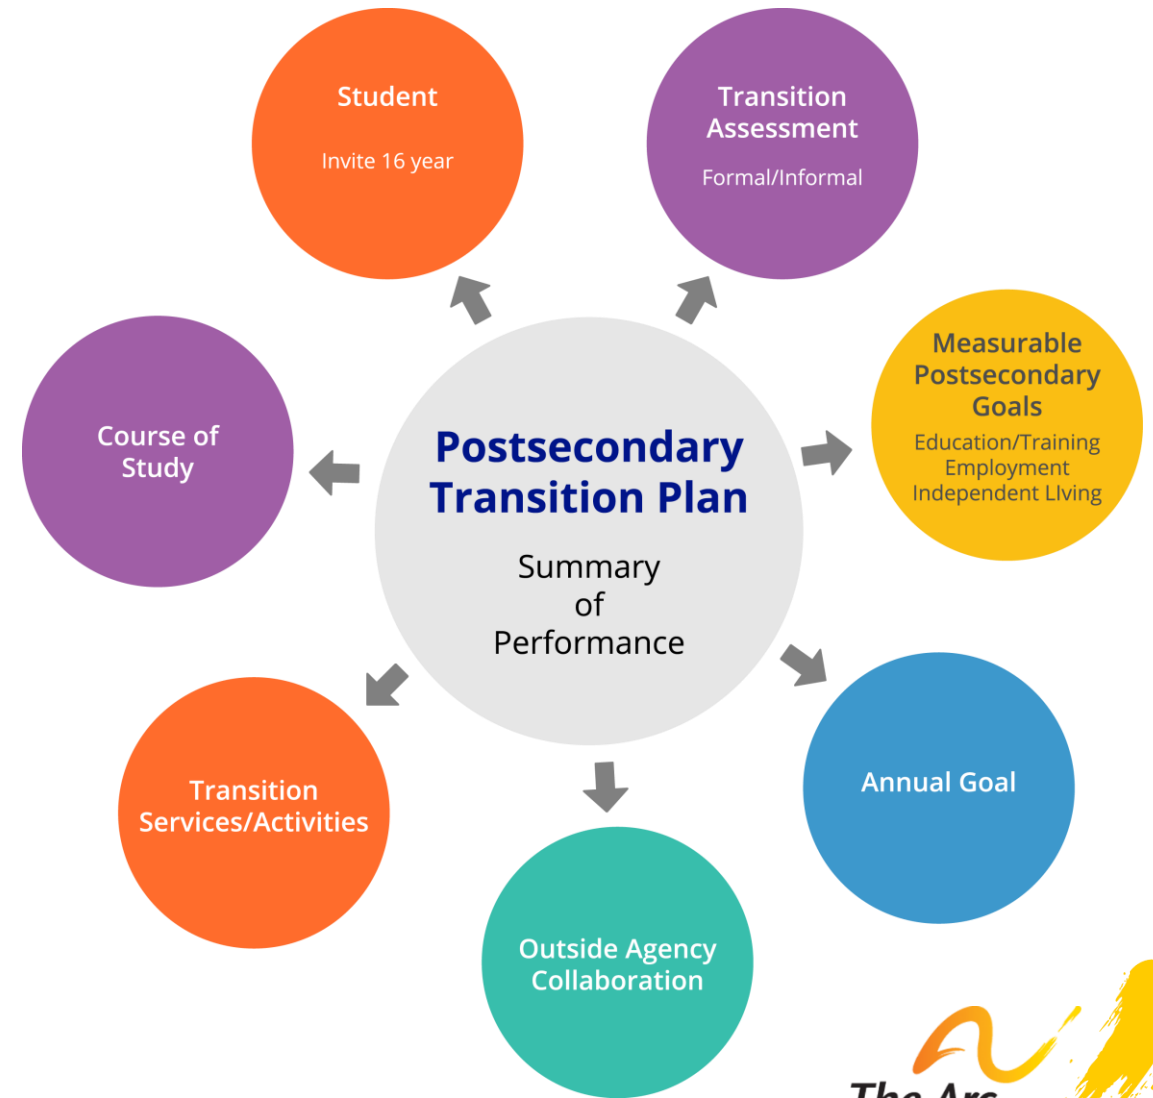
Student

Invite 16 year

Transition Assessment

Formal/Informal

Measurable Postsecondary Goals

Education/Training
Employment
Independent LIving

Course of Study

Postsecondary Transition Plan

Summary of Performance

Annual Goal

Transition Services/Activities

Outside Agency Collaboration

The Arc